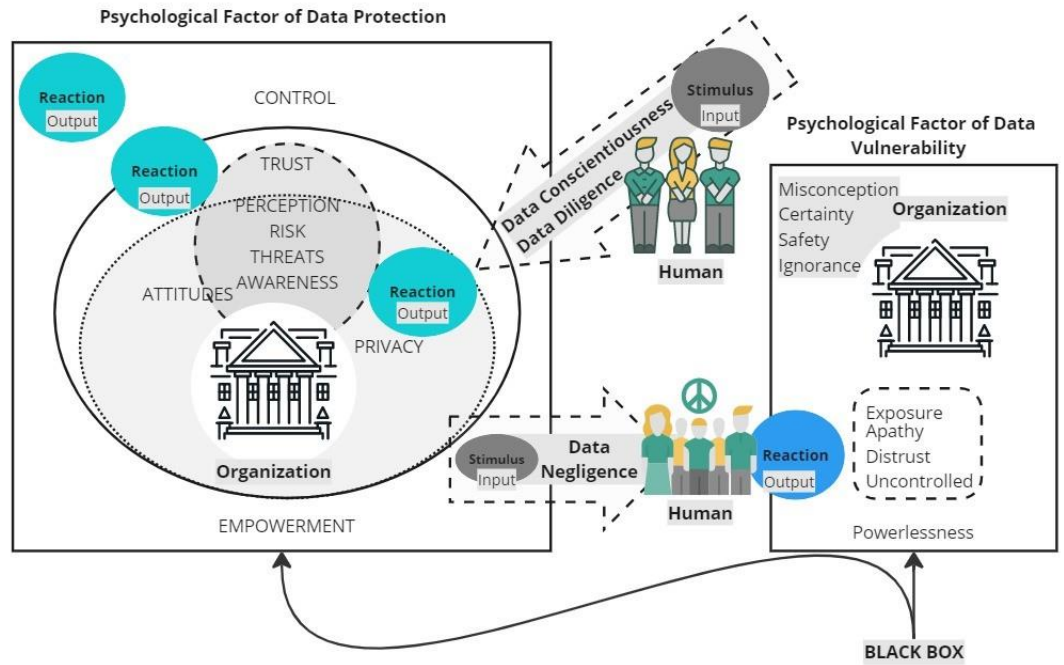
Psychological Factor of Data Protection

Reaction
Output

CONTROL

Reaction
Output

TRUST

PERCEPTION
RISK
THREATS
AWARENESS

ATTITUDES

Reaction
Output

PRIVACY

Organization

EMPOWERMENT

Stimulus
Input

Data Conscientiousness
Data Diligence

Human

Psychological Factor of Data Vulnerability

Misconception
Certainty
Safety
Ignorance

Organization

Stimulus
Input

Data Negligence

Human

Reaction
Output

Exposure
Apathy
Distrust
Uncontrolled

Powerlessness

BLACK BOX